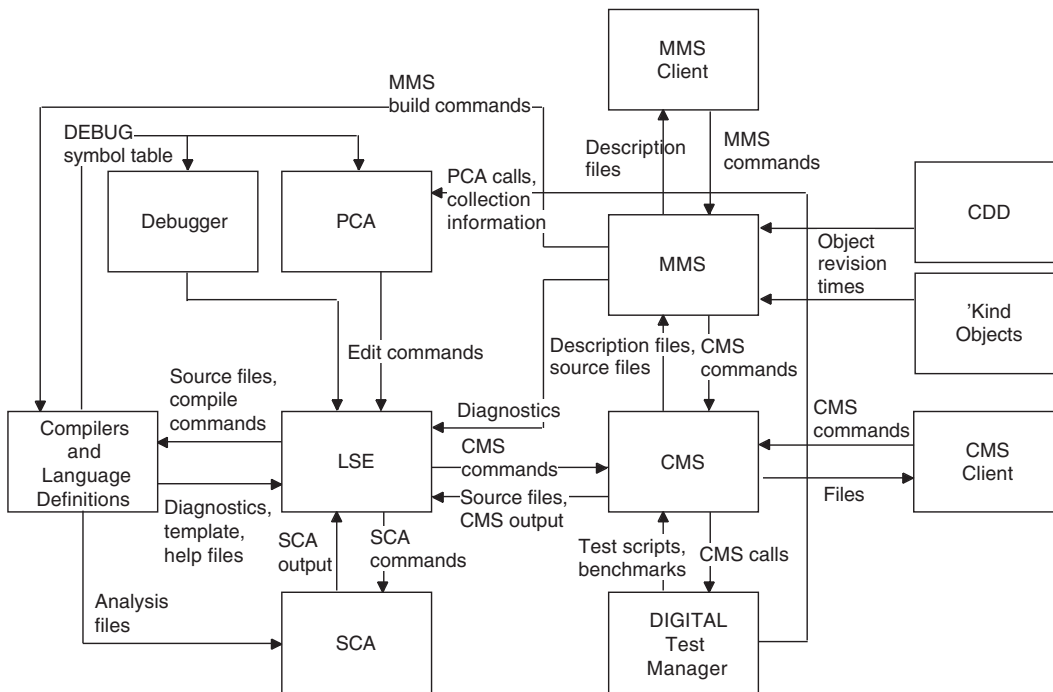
MMS Client

MMS build commands

DEBUG symbol table

Description files

MMS commands

PCA calls, collection information

Debugger

PCA

CDD

Object revision times

MMS

'Kind Objects

Edit commands

Description files, source files

CMS commands

Source files, compile commands

Diagnostics

CMS commands

Compilers and Language Definitions

LSE

CMS commands

CMS

CMS Client

Source files, CMS output

Files

Diagnostics, template, help files

SCA output

SCA commands

Test scripts, benchmarks

CMS calls

Analysis files

SCA

DIGITAL Test Manager